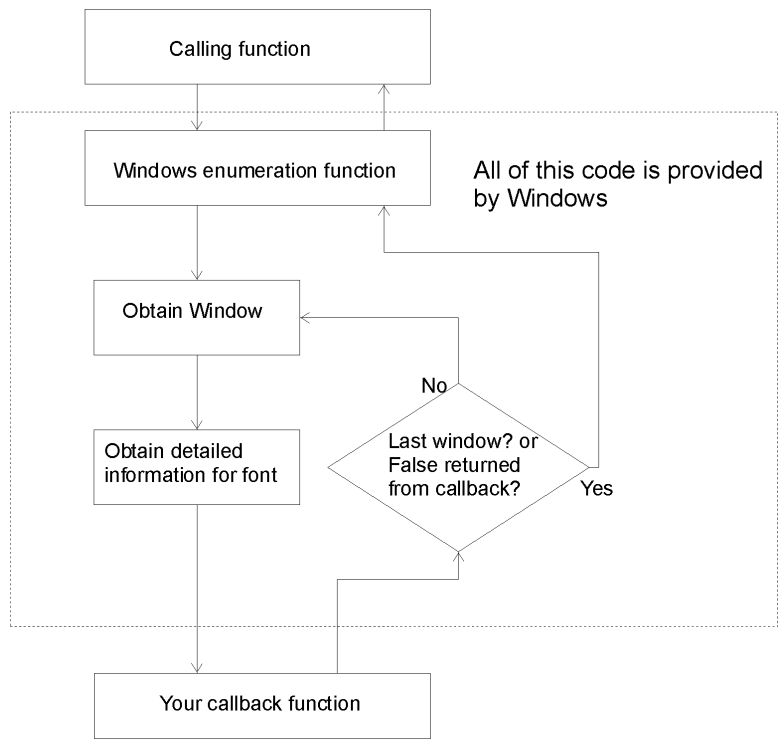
Calling function

Windows enumeration function

All of this code is provided by Windows

Obtain Window

No

Obtain detailed information for font

Last window? or False returned from callback?

Yes

Your callback function